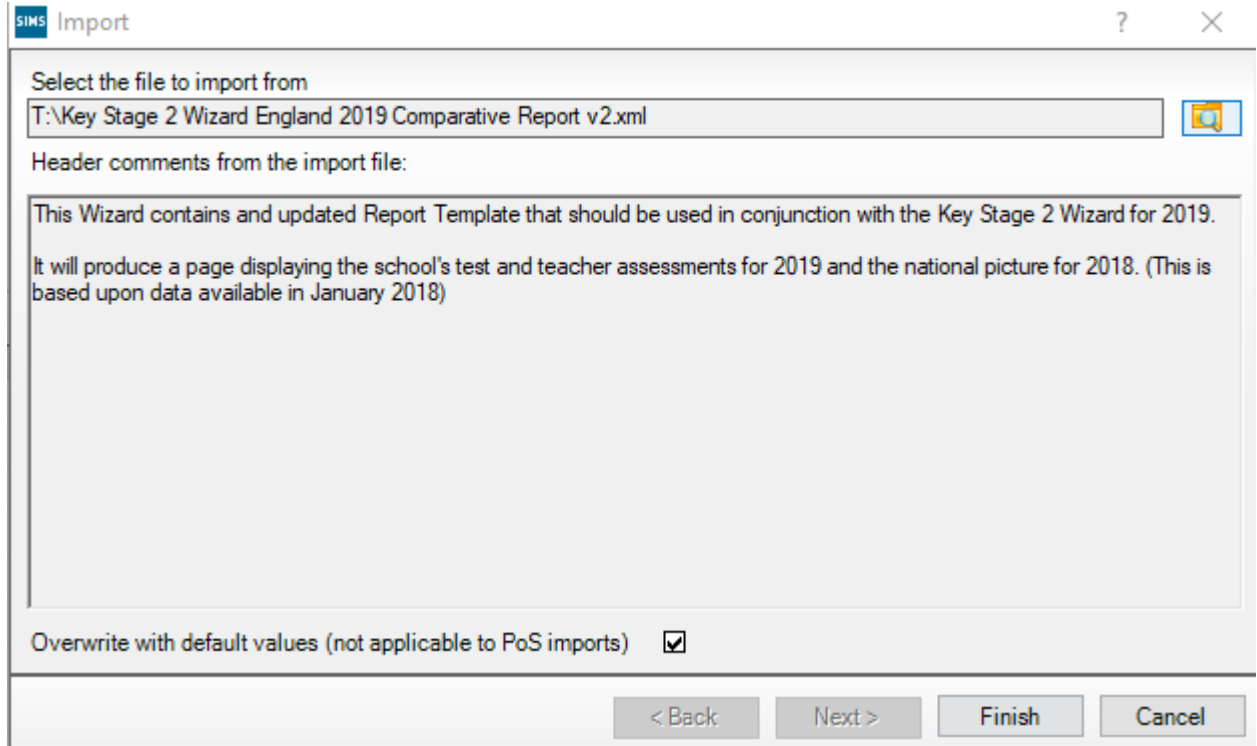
SIMS Import

? ×

Select the file to import from

T:\Key Stage 2 Wizard England 2019 Comparative Report v2.xml

Header comments from the import file:

This Wizard contains and updated Report Template that should be used in conjunction with the Key Stage 2 Wizard for 2019.

It will produce a page displaying the school's test and teacher assessments for 2019 and the national picture for 2018. (This is based upon data available in January 2018)

Overwrite with default values (not applicable to PoS imports) ☑

< Back Next > Finish Cancel